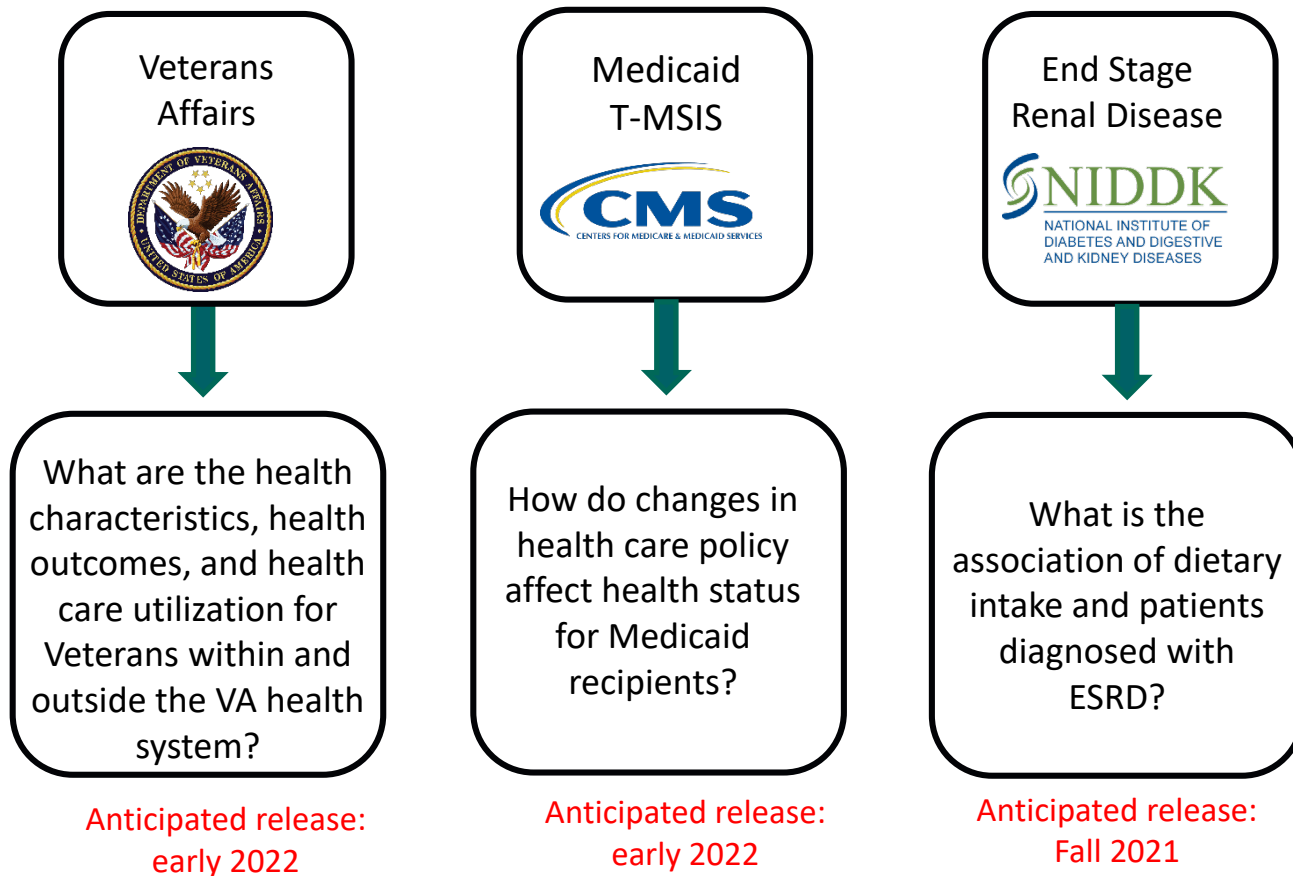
Veterans Affairs

DEPARTMENT OF VETERANS AFFAIRS UNITED STATES OF AMERICA

What are the health characteristics, health outcomes, and health care utilization for Veterans within and outside the VA health system?

Anticipated release: early 2022

Medicaid T-MSIS

CMS
CENTERS FOR MEDICARE & MEDICAID SERVICES

How do changes in health care policy affect health status for Medicaid recipients?

Anticipated release: early 2022

End Stage Renal Disease

NIDDK
NATIONAL INSTITUTE OF DIABETES AND DIGESTIVE AND KIDNEY DISEASES

What is the association of dietary intake and patients diagnosed with ESRD?

Anticipated release: Fall 2021